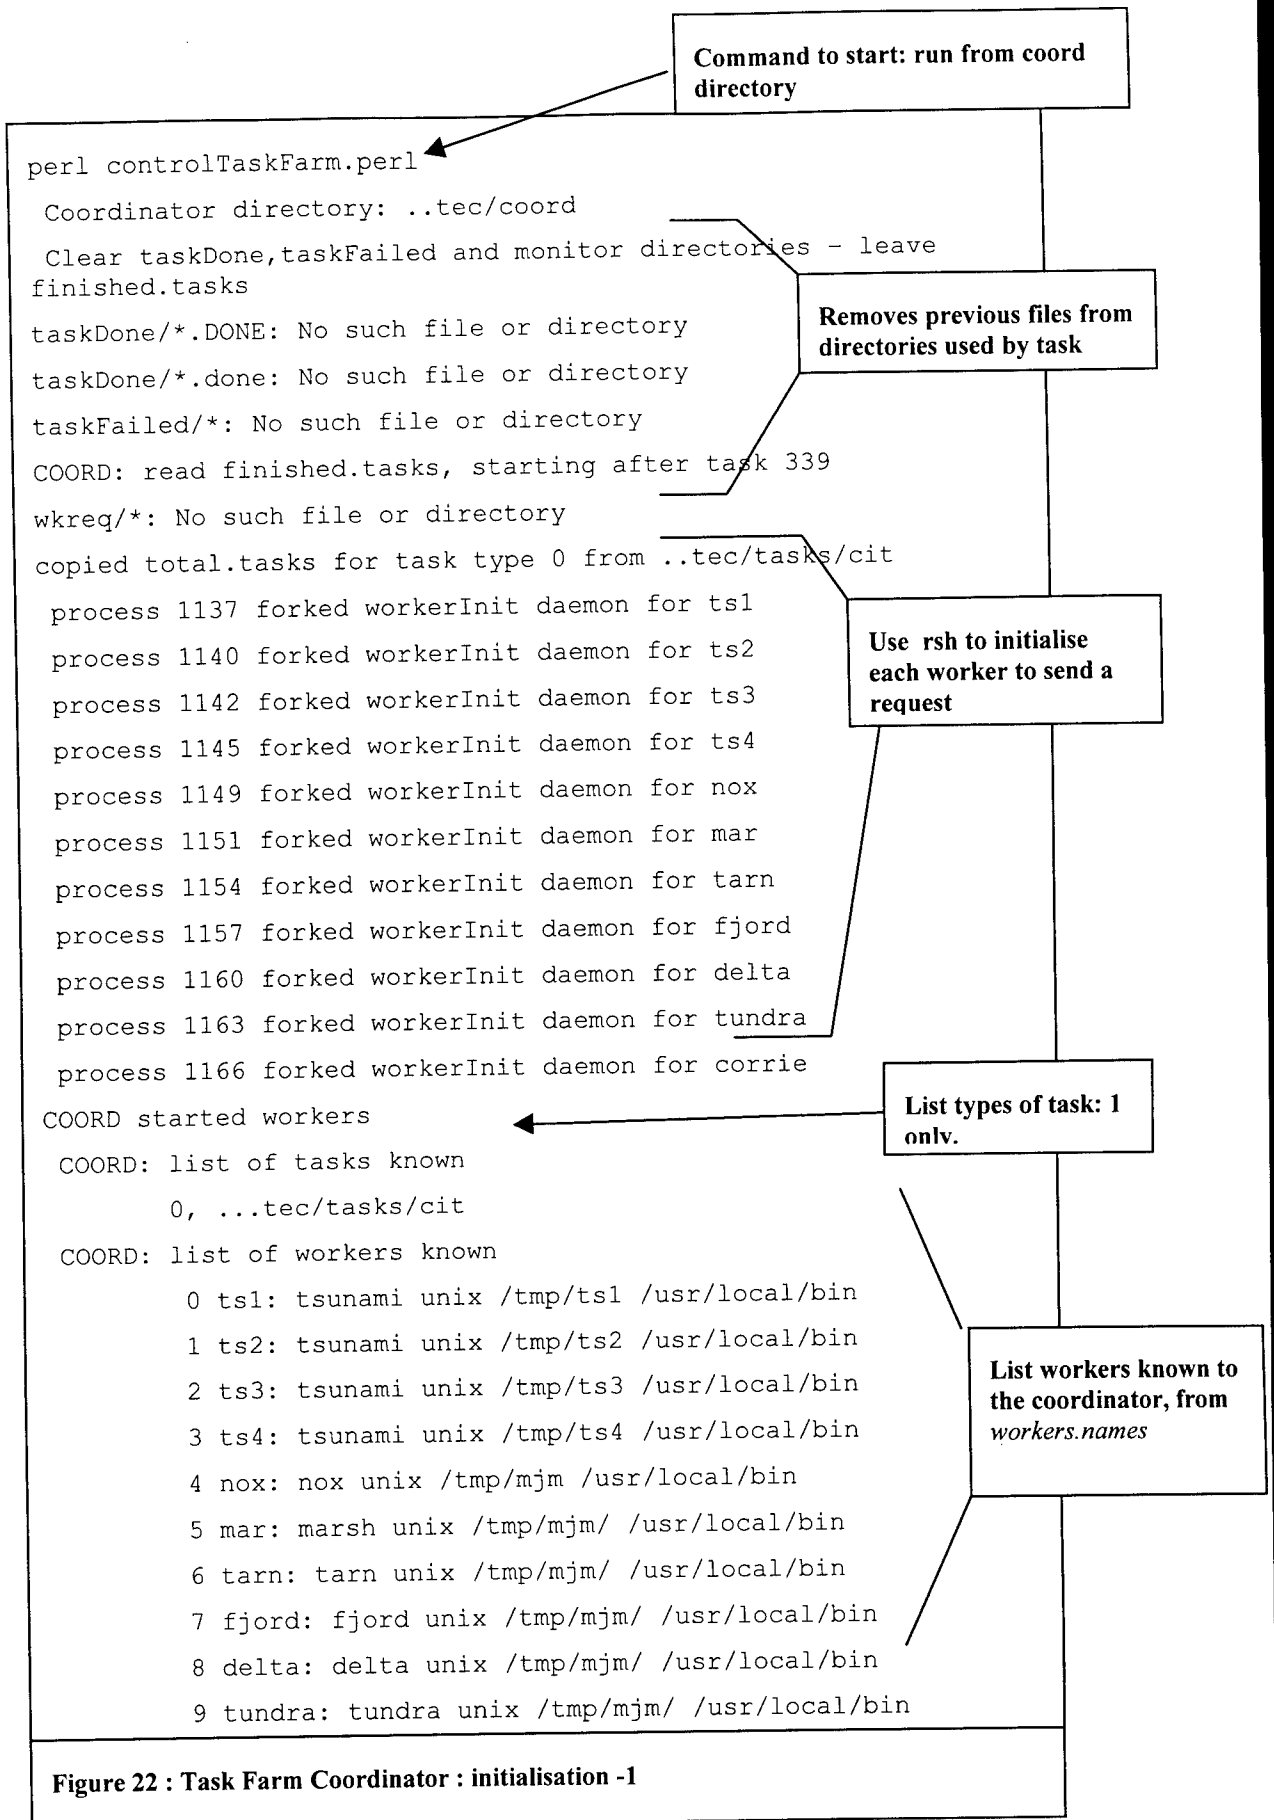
Command to start: run from coord directory

perl controlTaskFarm.perl

Coordinator directory: ..tec/coord

Clear taskDone,taskFailed and monitor directories - leave finished.tasks

Removes previous files from directories used by task

taskDone/*.DONE: No such file or directory

taskDone/*.done: No such file or directory

taskFailed/*: No such file or directory

COORD: read finished.tasks, starting after task 339

wkreq/*: No such file or directory

copied total.tasks for task type 0 from ..tec/tasks/cit

process 1137 forked workerInit daemon for ts1

process 1140 forked workerInit daemon for ts2

process 1142 forked workerInit daemon for ts3

process 1145 forked workerInit daemon for ts4

process 1149 forked workerInit daemon for nox

process 1151 forked workerInit daemon for mar

process 1154 forked workerInit daemon for tarn

process 1157 forked workerInit daemon for fjord

process 1160 forked workerInit daemon for delta

process 1163 forked workerInit daemon for tundra

process 1166 forked workerInit daemon for corrie

Use rsh to initialise each worker to send a request

COORD started workers

List types of task: 1 only.

COORD: list of tasks known

0, ...tec/tasks/cit

COORD: list of workers known

0 ts1: tsunami unix /tmp/ts1 /usr/local/bin

1 ts2: tsunami unix /tmp/ts2 /usr/local/bin

2 ts3: tsunami unix /tmp/ts3 /usr/local/bin

3 ts4: tsunami unix /tmp/ts4 /usr/local/bin

4 nox: nox unix /tmp/mjm /usr/local/bin

5 mar: marsh unix /tmp/mjm/ /usr/local/bin

6 tarn: tarn unix /tmp/mjm/ /usr/local/bin

7 fjord: fjord unix /tmp/mjm/ /usr/local/bin

8 delta: delta unix /tmp/mjm/ /usr/local/bin

9 tundra: tundra unix /tmp/mjm/ /usr/local/bin

List workers known to the coordinator, from *workers.names*

Figure 22 : Task Farm Coordinator : initialisation -1